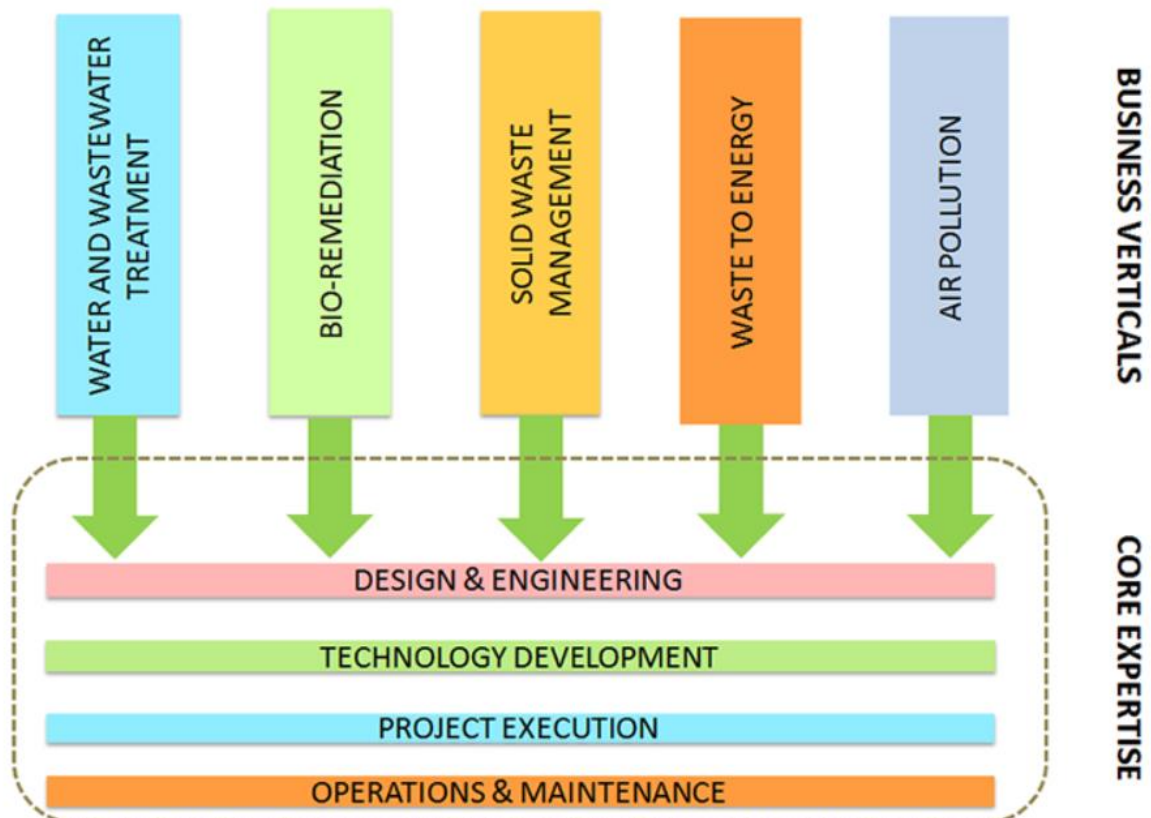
WATER AND WASTEWATER TREATMENT

BIO-REMEDIATION

SOLID WASTE MANAGEMENT

WASTE TO ENERGY

AIR POLLUTION

BUSINESS VERTICALS

DESIGN & ENGINEERING

TECHNOLOGY DEVELOPMENT

PROJECT EXECUTION

OPERATIONS & MAINTENANCE

CORE EXPERTISE